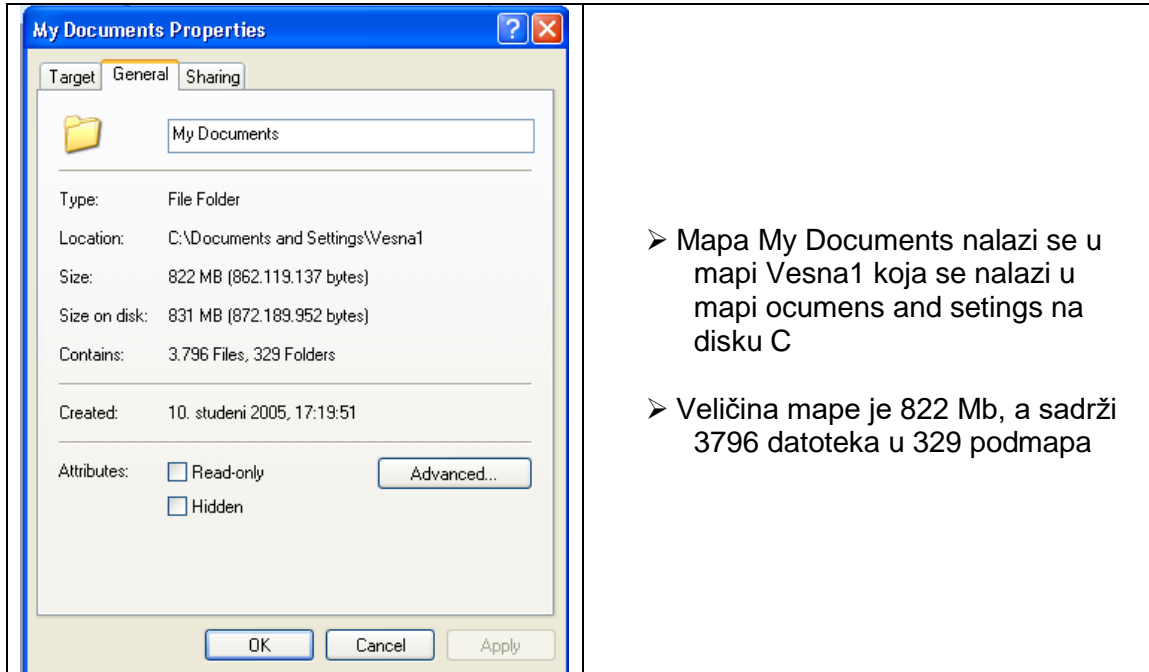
My Documents Properties

Target General Sharing

My Documents

Type: File Folder

Location: C:\Documents and Settings\Vesna1

Size: 822 MB (862.119.137 bytes)

Size on disk: 831 MB (872.189.952 bytes)

Contains: 3.796 Files, 329 Folders

Created: 10. studeni 2005, 17:19:51

Attributes: Read-only Advanced...

Hidden

OK Cancel Apply

➢ Mapa My Documents nalazi se u mapi Vesna1 koja se nalazi u mapi ocumens and setings na disku C

➢ Veličina mape je 822 Mb, a sadrži 3796 datoteka u 329 podmapa